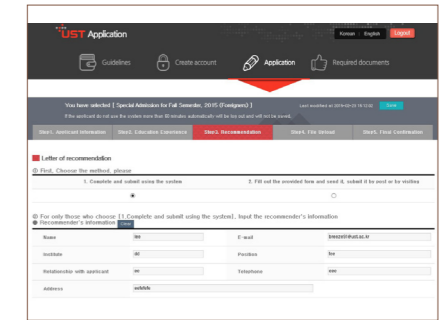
UST Application

Korean English Logout

Guidelines Create account Application Required documents

You have selected [ Special Admission for Fall Semester, 2015 (Foreigners) ]

Last modified at 2015-05-22 16:13:20 Save

If the applicant do not use the system more than 60 minutes automatically will be log out and will not be saved.

Step1. Applicant Information Step2. Education Experience Step3. Recommendation Step4. File Upload Step5. Final Confirmation

Letter of recommendation

First, Choose the method, please

1. Complete and submit using the system

2. Fill out the provided form and send it, submit it by mail or by visiting

For only those who choose [1.Complete and submit using the system], Input the recommender's information

Recommender's information Delete

| | | | |
|---|---|---|---|
| Name | fds | E-mail | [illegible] |
| Institute | df | Position | fss |
| Relationship with applicant | po | Telephone | xxx |
| Address | sdfdsfs | | |